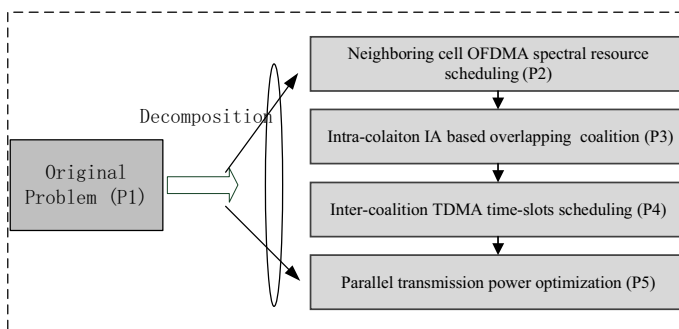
Decomposition

Original Problem (P1)

Neighboring cell OFDMA spectral resource scheduling (P2)

Intra-colaiton IA based overlapping coalition (P3)

Inter-coalition TDMA time-slots scheduling (P4)

Parallel transmission power optimization (P5)